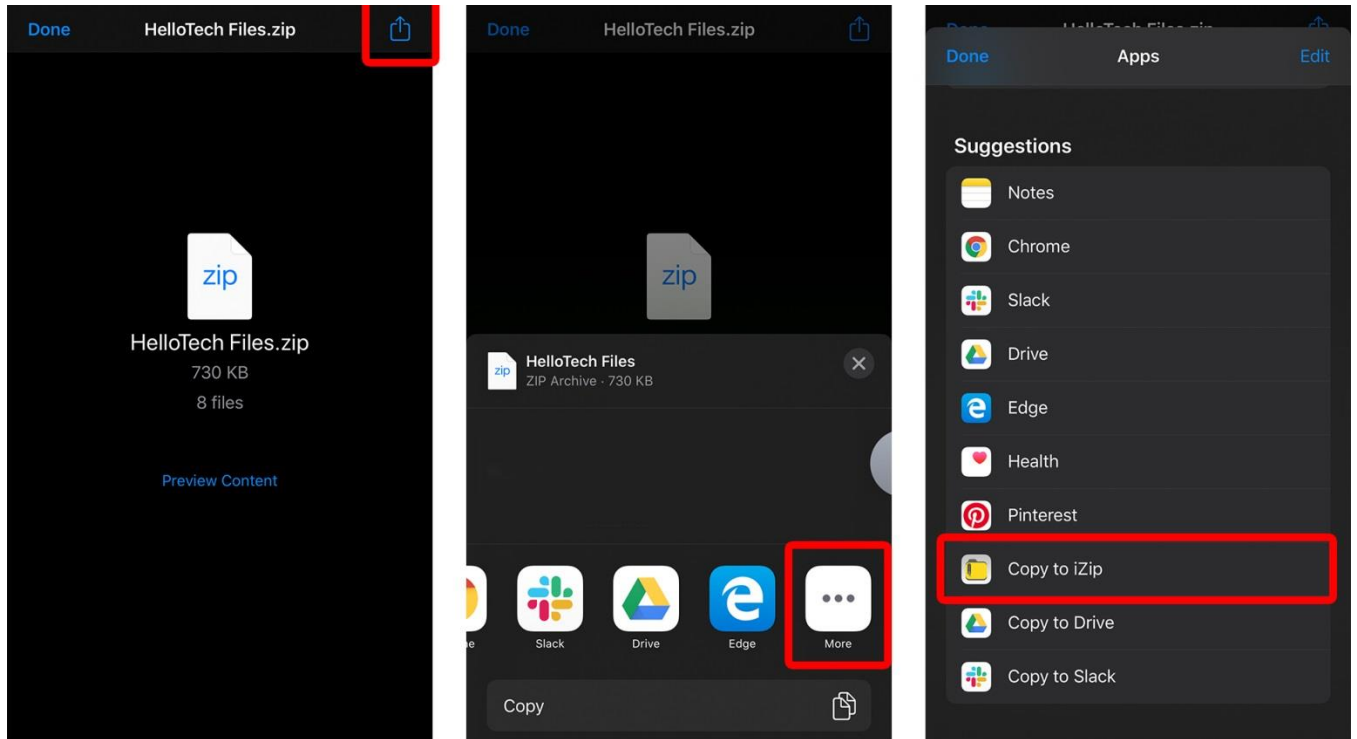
Done HelloTech Files.zip

zip

HelloTech Files.zip
730 KB
8 files

Preview Content

Done HelloTech Files.zip

zip

zip HelloTech Files
ZIP Archive · 730 KB

Slack Drive Edge More

Copy

Done Apps Edit

Suggestions

Notes
Chrome
Slack
Drive
Edge
Health
Pinterest
Copy to iZip
Copy to Drive
Copy to Slack